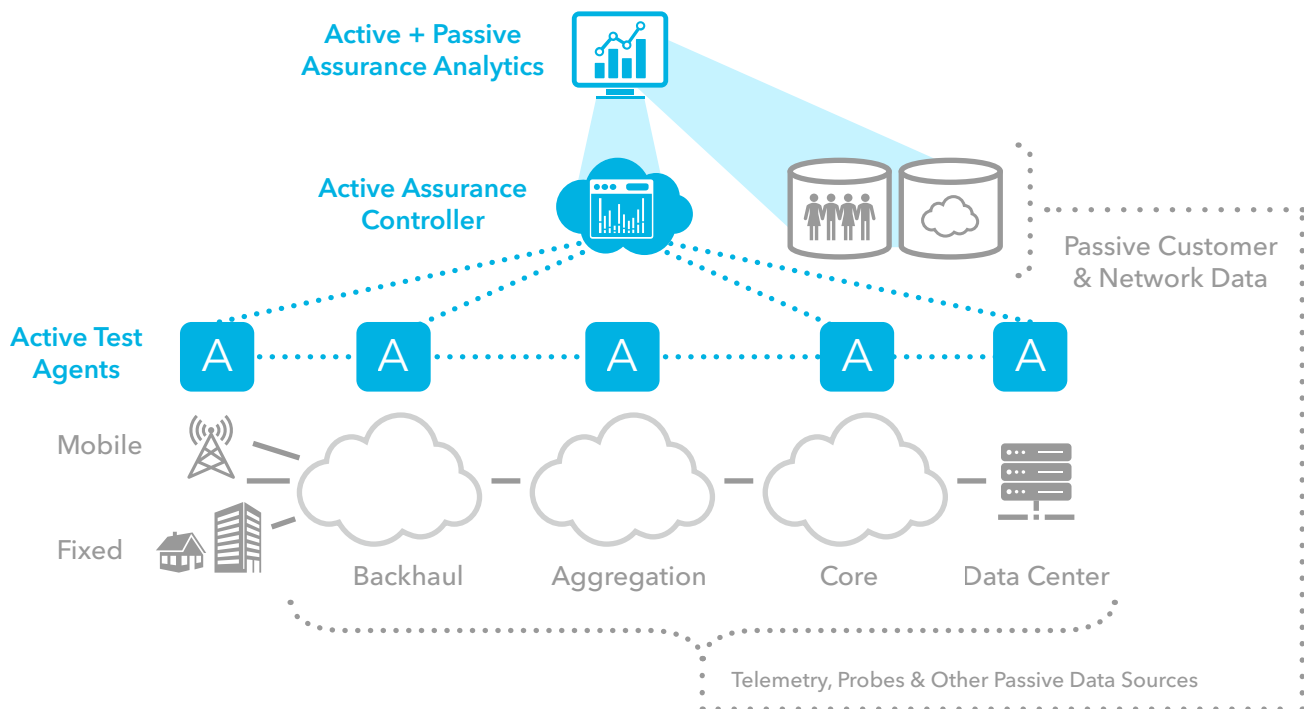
Active + Passive Assurance Analytics

Active Assurance Controller

Passive Customer & Network Data

Active Test Agents

A A A A A

Mobile

Fixed

Backhaul

Aggregation

Core

Data Center

Telemetry, Probes & Other Passive Data Sources